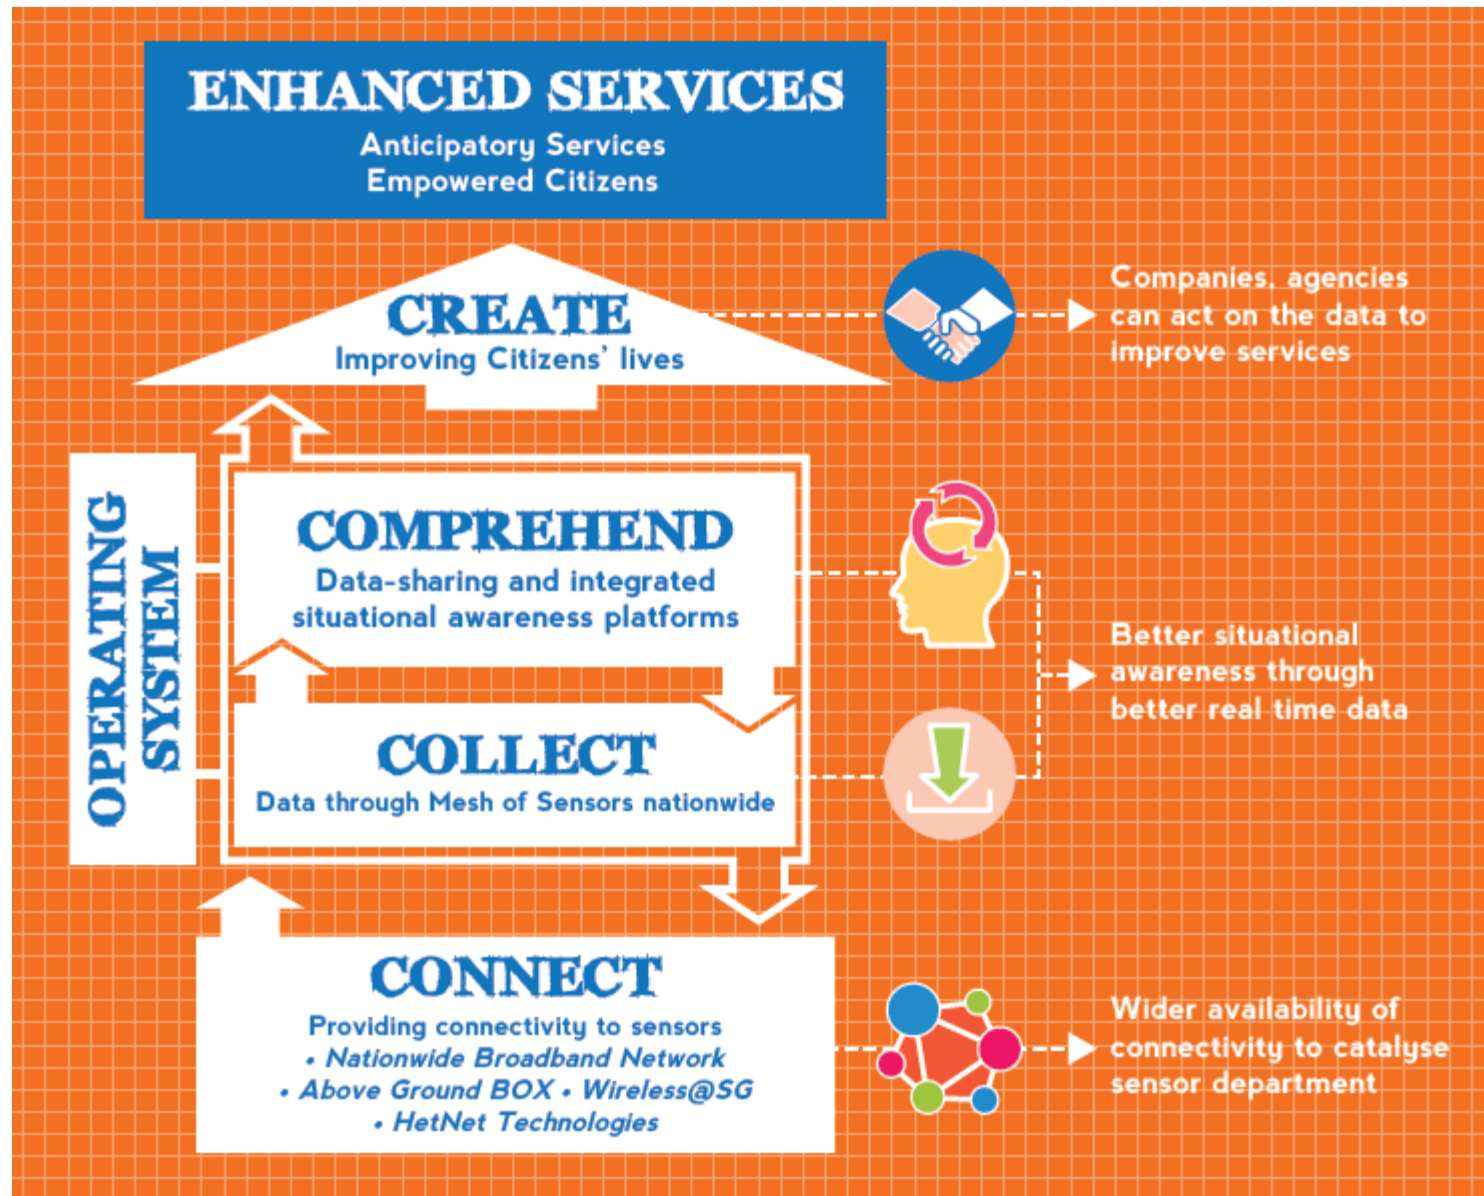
ENHANCED SERVICES
Anticipatory Services
Empowered Citizens

CREATE
Improving Citizens' lives

Companies, agencies can act on the data to improve services

OPERATING SYSTEM

COMPREHEND
Data-sharing and integrated situational awareness platforms

COLLECT
Data through Mesh of Sensors nationwide

Better situational awareness through better real time data

CONNECT
Providing connectivity to sensors
• Nationwide Broadband Network
• Above Ground BOX • Wireless@SG
• HetNet Technologies

Wider availability of connectivity to catalyse sensor department